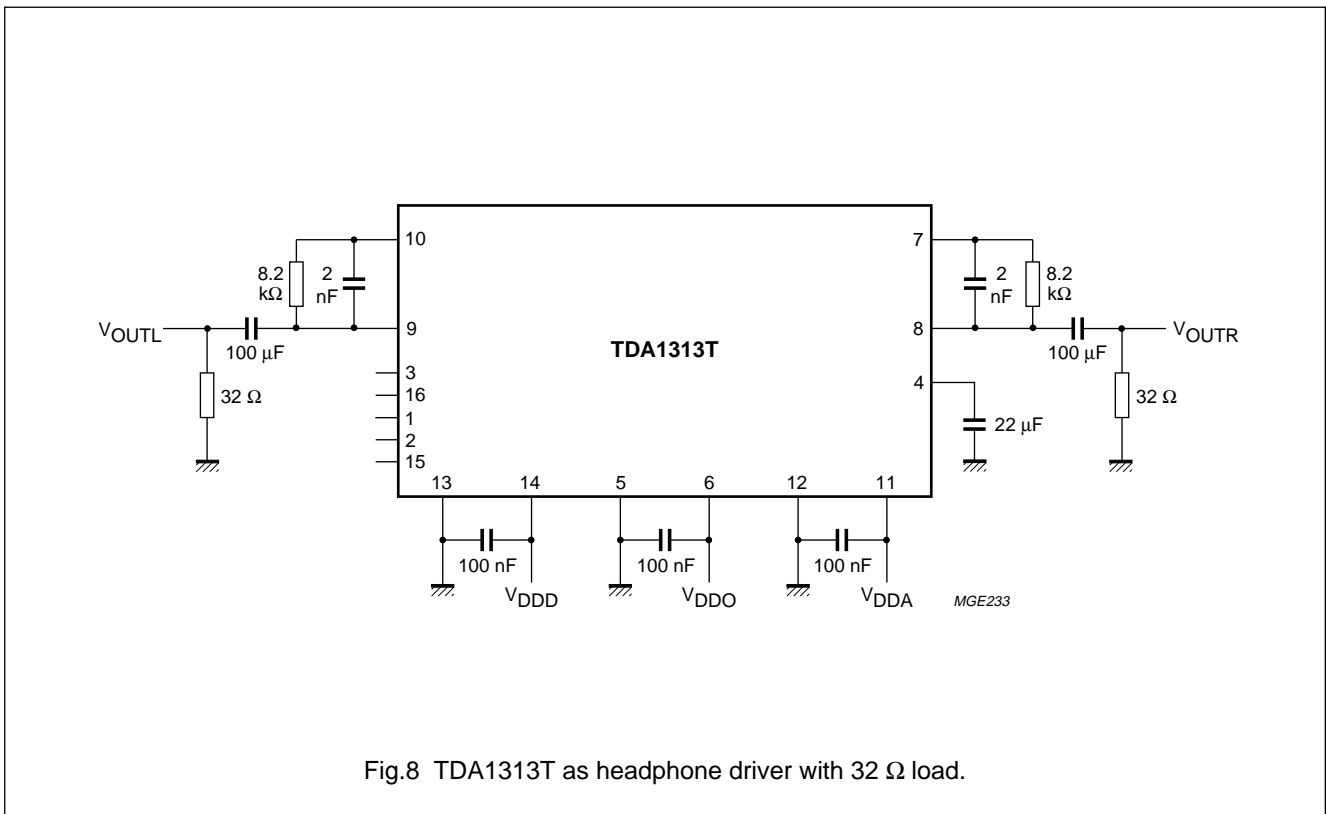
10

8.2 kΩ

2 nF

$V_{OUTL}$

100 μF

9

32 Ω

3

16

1

2

15

TDA1313T

7

2 nF

8.2 kΩ

8

100 μF

$V_{OUTR}$

4

32 Ω

22 μF

13

14

5

6

12

11

100 nF

100 nF

100 nF

$V_{DDD}$

$V_{DDO}$

$V_{DDA}$

MGE233

Fig.8 TDA1313T as headphone driver with 32 Ω load.